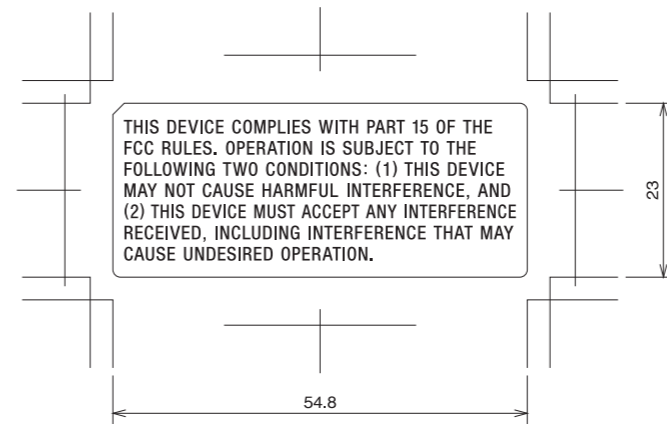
THIS DEVICE COMPLIES WITH PART 15 OF THE FCC RULES. OPERATION IS SUBJECT TO THE FOLLOWING TWO CONDITIONS: (1) THIS DEVICE MAY NOT CAUSE HARMFUL INTERFERENCE, AND (2) THIS DEVICE MUST ACCEPT ANY INTERFERENCE RECEIVED, INCLUDING INTERFERENCE THAT MAY CAUSE UNDESIRED OPERATION.

23

54.8